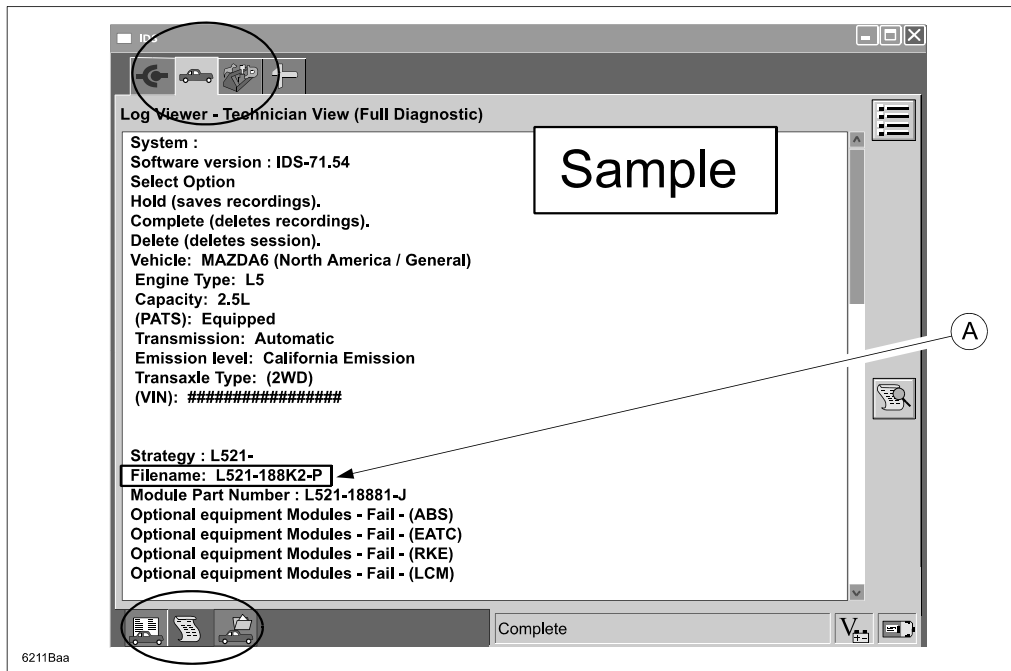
IDS

Log Viewer - Technician View (Full Diagnostic)

Sample

System :
Software version : IDS-71.54
Select Option
Hold (saves recordings).
Complete (deletes recordings).
Delete (deletes session).
Vehicle: MAZDA6 (North America / General)
Engine Type: L5
Capacity: 2.5L
(PATS): Equipped
Transmission: Automatic
Emission level: California Emission
Transaxle Type: (2WD)
(VIN): #################

Strategy : L521-
Filename: L521-188K2-P
Module Part Number : L521-18881-J
Optional equipment Modules - Fail - (ABS)
Optional equipment Modules - Fail - (EATC)
Optional equipment Modules - Fail - (RKE)
Optional equipment Modules - Fail - (LCM)

A

Complete

6211Baa